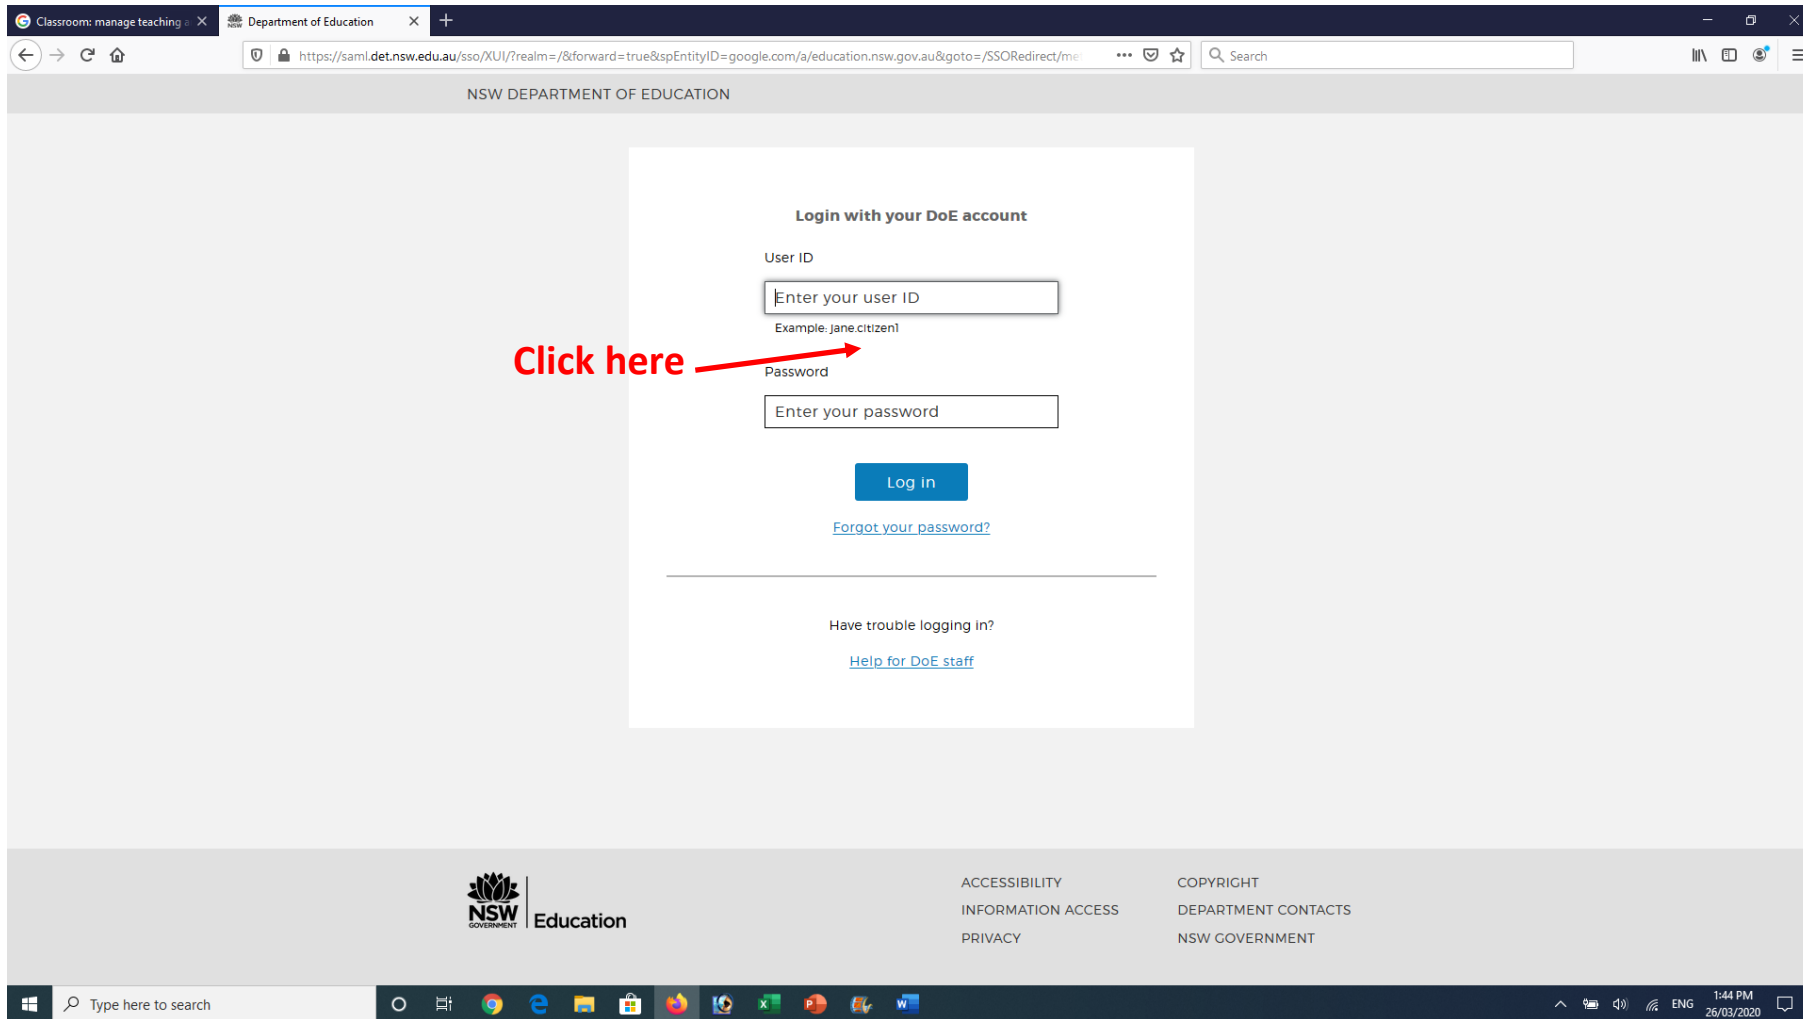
Classroom: manage teaching a ×
Department of Education ×
+

https://saml.det.nsw.edu.au/sso/XUI/?realm=/&forward=true&spEntityID=google.com/a/education.nsw.gov.au&goto=/SSORedirect/me
Search

NSW DEPARTMENT OF EDUCATION

Login with your DoE account

User ID

Enter your user ID

Example: jane.citizen1

Click here

Password

Enter your password

Log in

Forgot your password?

Have trouble logging in?

Help for DoE staff

NSW GOVERNMENT Education

ACCESSIBILITY
INFORMATION ACCESS
PRIVACY

COPYRIGHT
DEPARTMENT CONTACTS
NSW GOVERNMENT

Type here to search

ENG 1:44 PM 26/03/2020